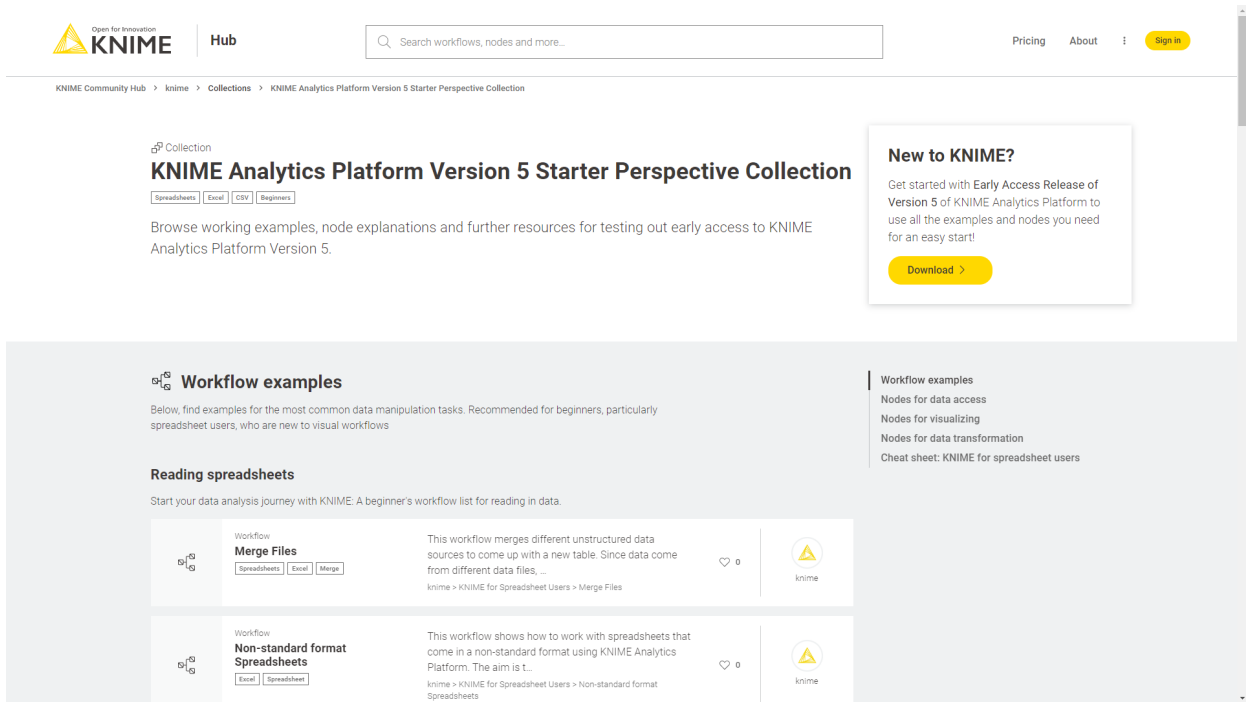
Open for Innovation
KNIME
Hub

Search workflows, nodes and more...

Pricing About Sign in

KNIME Community Hub > knime > Collections > KNIME Analytics Platform Version 5 Starter Perspective Collection

Collection
KNIME Analytics Platform Version 5 Starter Perspective Collection
Spreadsheets Excel CSV Beginners

Browse working examples, node explanations and further resources for testing out early access to KNIME Analytics Platform Version 5.

New to KNIME?
Get started with Early Access Release of Version 5 of KNIME Analytics Platform to use all the examples and nodes you need for an easy start!
Download >

Workflow examples
Below, find examples for the most common data manipulation tasks. Recommended for beginners, particularly spreadsheet users, who are new to visual workflows

Workflow examples
Nodes for data access
Nodes for visualizing
Nodes for data transformation
Cheat sheet: KNIME for spreadsheet users

Reading spreadsheets
Start your data analysis journey with KNIME: A beginner's workflow list for reading in data.

Workflow
Merge Files
Spreadsheets Excel Merge
This workflow merges different unstructured data sources to come up with a new table. Since data come from different data files, ...
knime > KNIME for Spreadsheet Users > Merge Files
0
knime

Workflow
Non-standard format Spreadsheets
Excel Spreadsheet
This workflow shows how to work with spreadsheets that come in a non-standard format using KNIME Analytics Platform. The aim is t...
knime > KNIME for Spreadsheet Users > Non-standard format Spreadsheets
0
knime